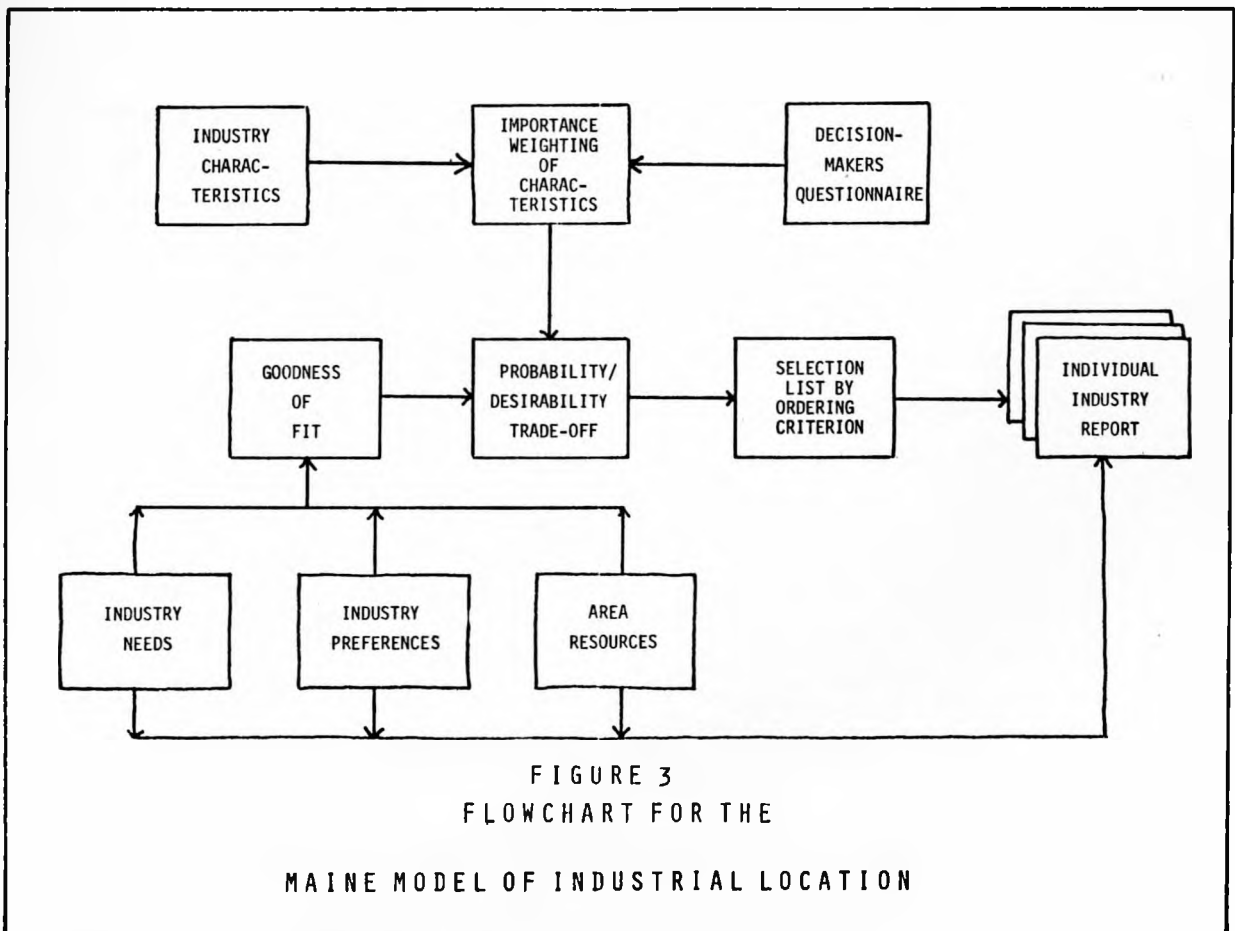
INDUSTRY CHARACTERISTICS

IMPORTANCE WEIGHTING OF CHARACTERISTICS

DECISION-MAKERS QUESTIONNAIRE

GOODNESS OF FIT

PROBABILITY/ DESIRABILITY TRADE-OFF

SELECTION LIST BY ORDERING CRITERION

INDIVIDUAL INDUSTRY REPORT

INDUSTRY NEEDS

INDUSTRY PREFERENCES

AREA RESOURCES

FIGURE 3
FLOWCHART FOR THE

MAINE MODEL OF INDUSTRIAL LOCATION